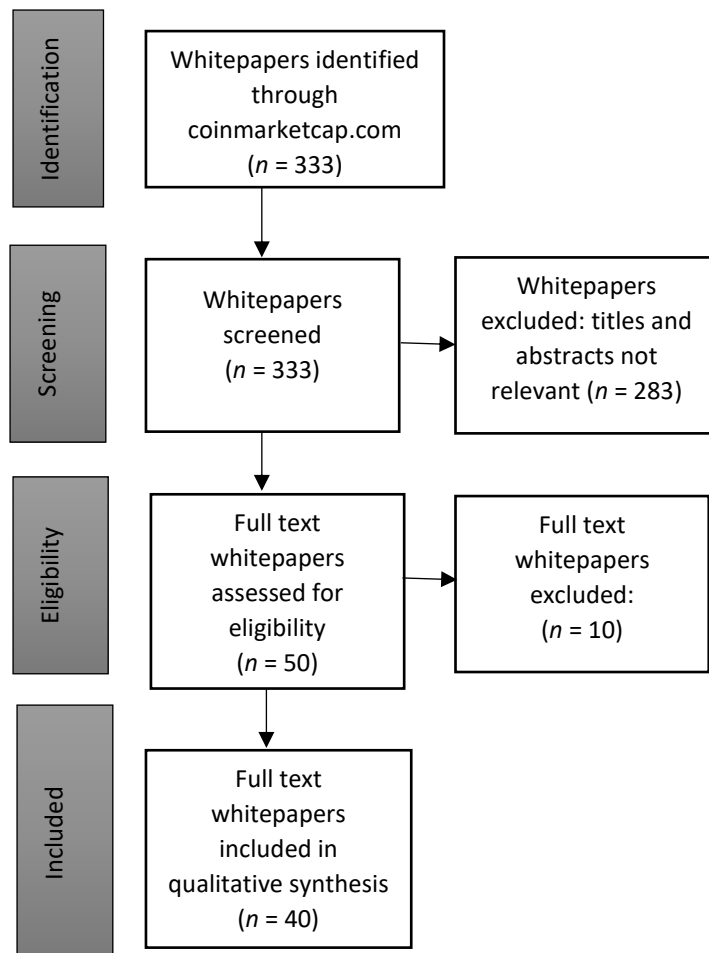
Identification

Whitepapers identified through coinmarketcap.com ($n$ = 333)

Screening

Whitepapers screened ($n$ = 333)

Whitepapers excluded: titles and abstracts not relevant ($n$ = 283)

Eligibility

Full text whitepapers assessed for eligibility ($n$ = 50)

Full text whitepapers excluded: ($n$ = 10)

Included

Full text whitepapers included in qualitative synthesis ($n$ = 40)